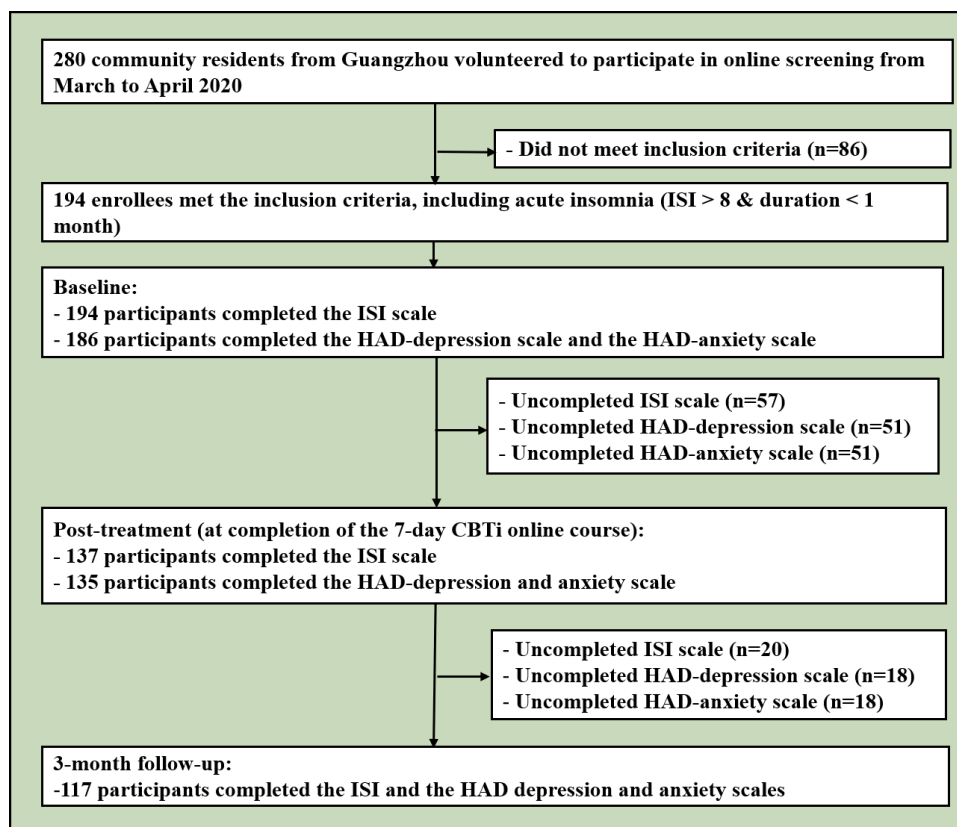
280 community residents from Guangzhou volunteered to participate in online screening from March to April 2020

- Did not meet inclusion criteria (n=86)

194 enrollees met the inclusion criteria, including acute insomnia (ISI > 8 & duration < 1 month)

Baseline:
- 194 participants completed the ISI scale
- 186 participants completed the HAD-depression scale and the HAD-anxiety scale

- Uncompleted ISI scale (n=57)
- Uncompleted HAD-depression scale (n=51)
- Uncompleted HAD-anxiety scale (n=51)

Post-treatment (at completion of the 7-day CBTi online course):
- 137 participants completed the ISI scale
- 135 participants completed the HAD-depression and anxiety scale

- Uncompleted ISI scale (n=20)
- Uncompleted HAD-depression scale (n=18)
- Uncompleted HAD-anxiety scale (n=18)

3-month follow-up:
-117 participants completed the ISI and the HAD depression and anxiety scales